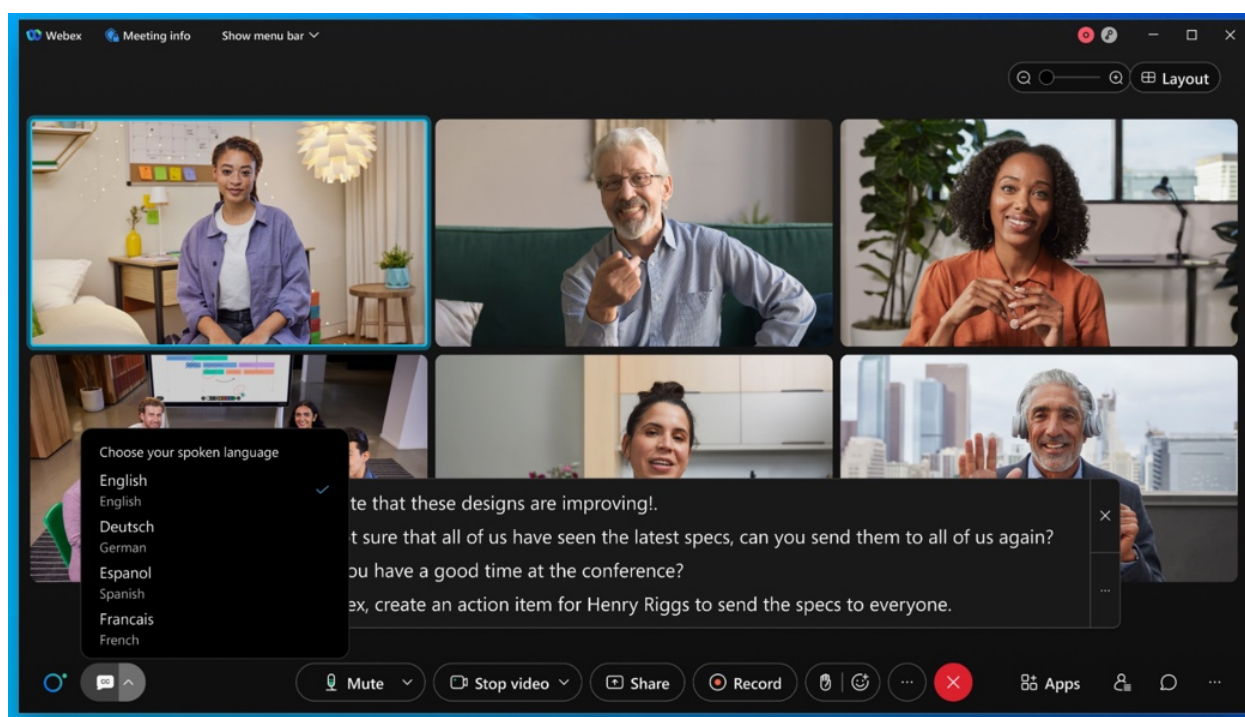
Webex Meeting info Show menu bar

Layout

Choose your spoken language

English
English

Deutsch
German

Espanol
Spanish

Francais
French

te that these designs are improving!.
t sure that all of us have seen the latest specs, can you send them to all of us again?
ou have a good time at the conference?
ex, create an action item for Henry Riggs to send the specs to everyone.

Mute Stop video Share Record Apps